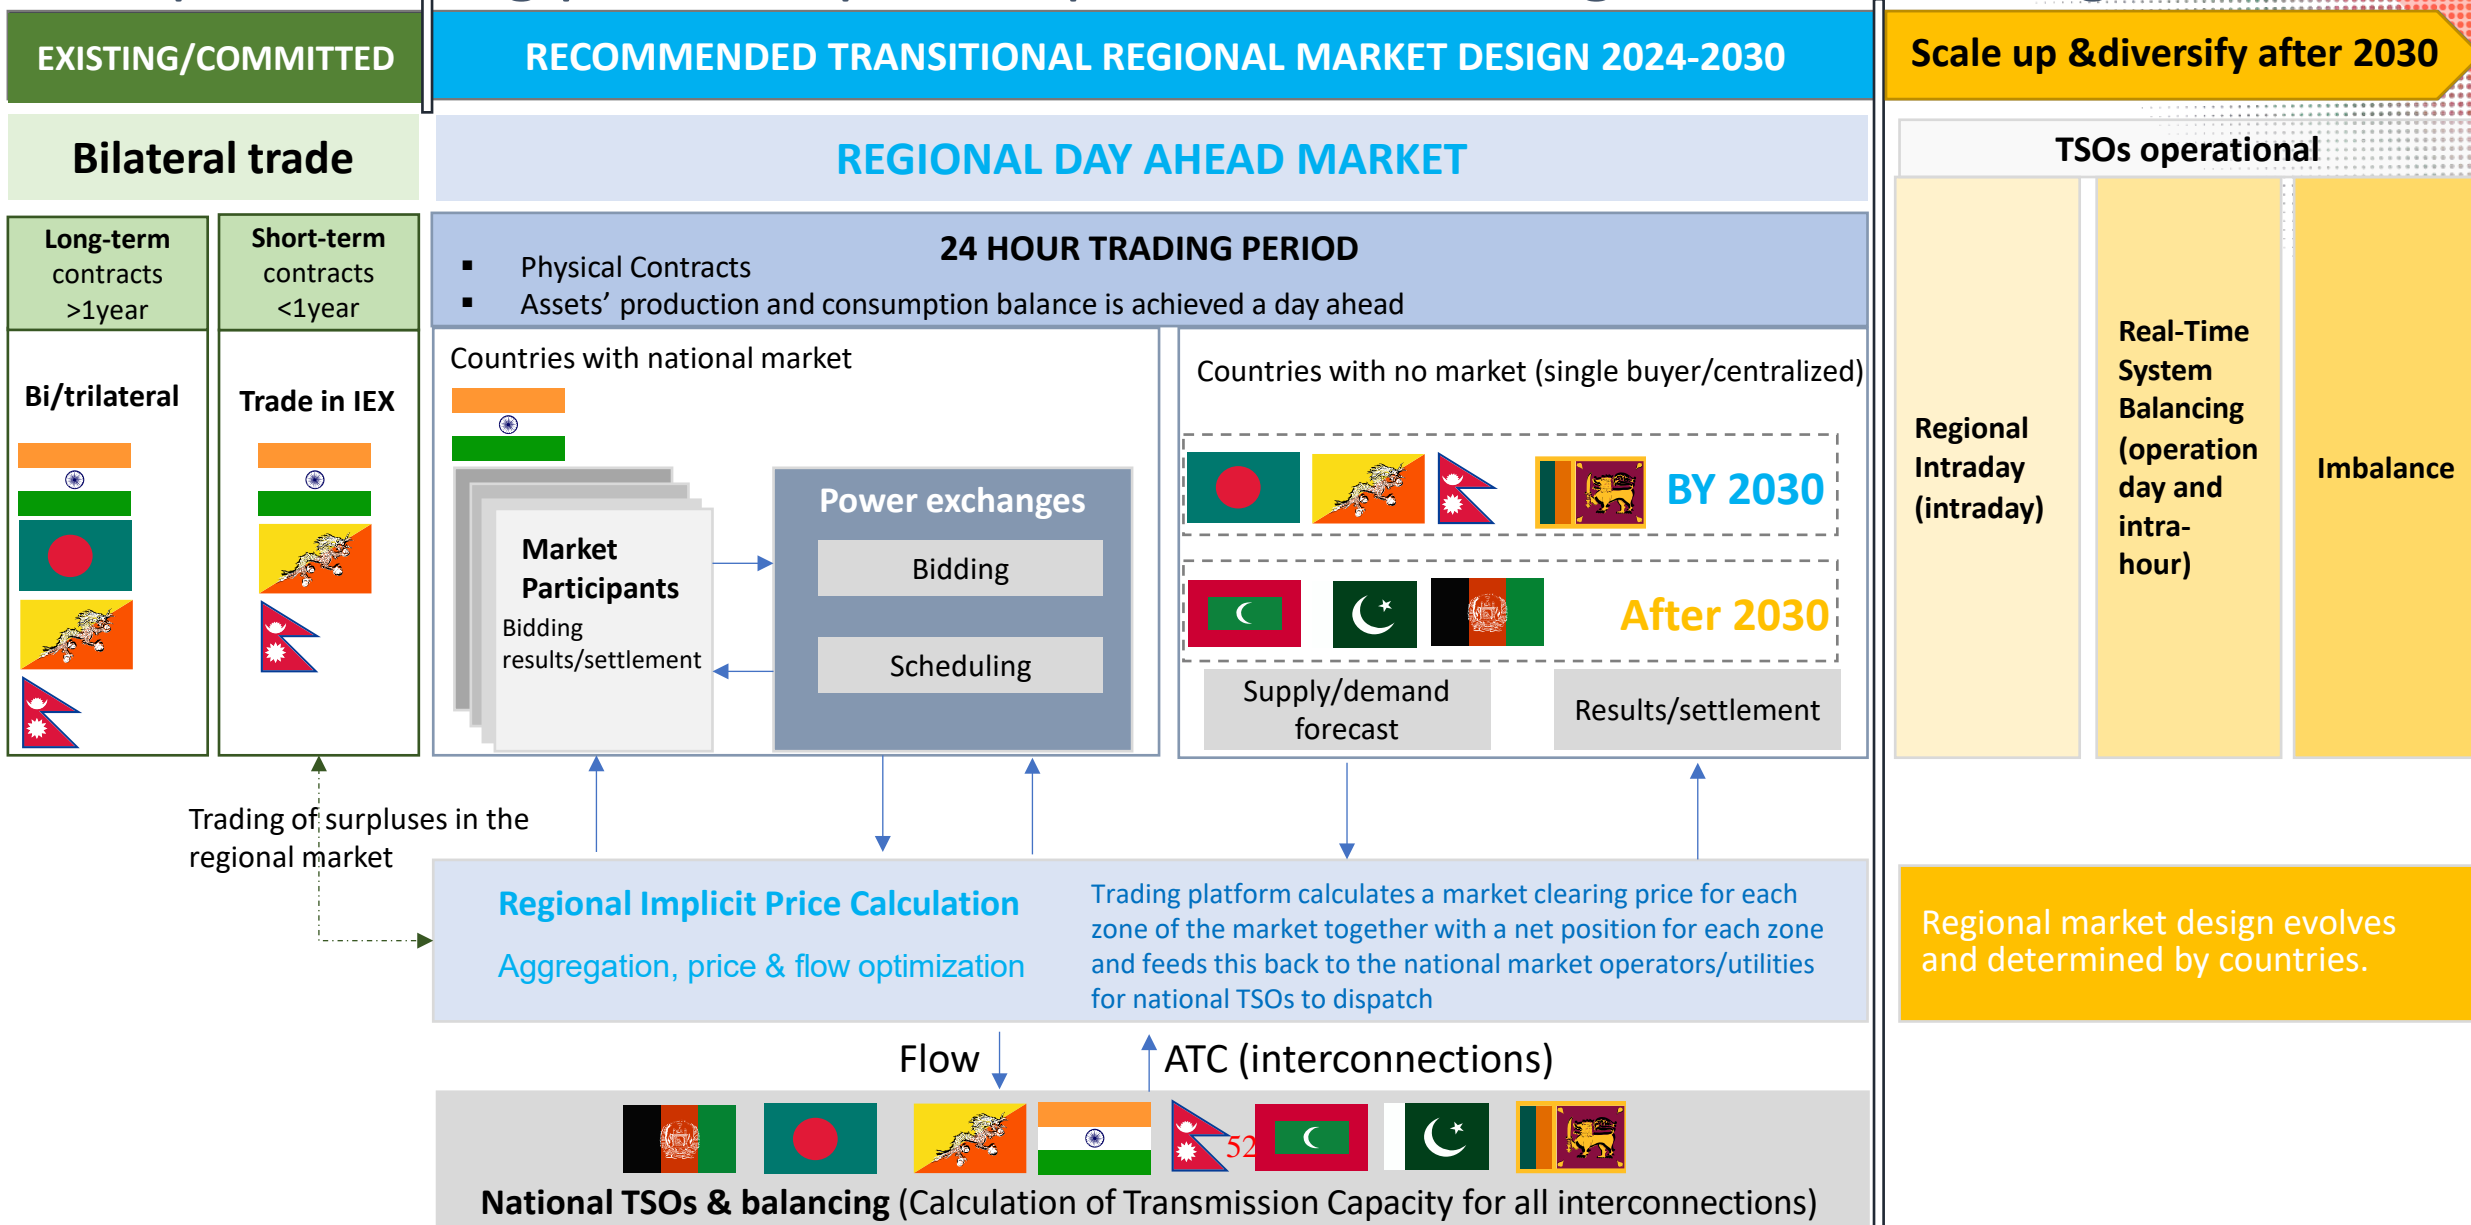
EXISTING/COMMITTED

RECOMMENDED TRANSITIONAL REGIONAL MARKET DESIGN 2024-2030

Scale up &diversify after 2030

Bilateral trade

REGIONAL DAY AHEAD MARKET

TSOs operational

Long-term contracts >1year

Short-term contracts <1year

24 HOUR TRADING PERIOD

▪ Physical Contracts
▪ Assets’ production and consumption balance is achieved a day ahead

Bi/trilateral

Trade in IEX

Countries with national market

Countries with no market (single buyer/centralized)

Market Participants
Bidding results/settlement

Power exchanges

Bidding

Scheduling

BY 2030

After 2030

Supply/demand forecast

Results/settlement

Regional Intraday (intraday)

Real-Time System Balancing (operation day and intra-hour)

Imbalance

Trading of surpluses in the regional market

Regional Implicit Price Calculation

Aggregation, price & flow optimization

Trading platform calculates a market clearing price for each zone of the market together with a net position for each zone and feeds this back to the national market operators/utilities for national TSOs to dispatch

Regional market design evolves and determined by countries.

Flow

ATC (interconnections)

52

National TSOs & balancing (Calculation of Transmission Capacity for all interconnections)